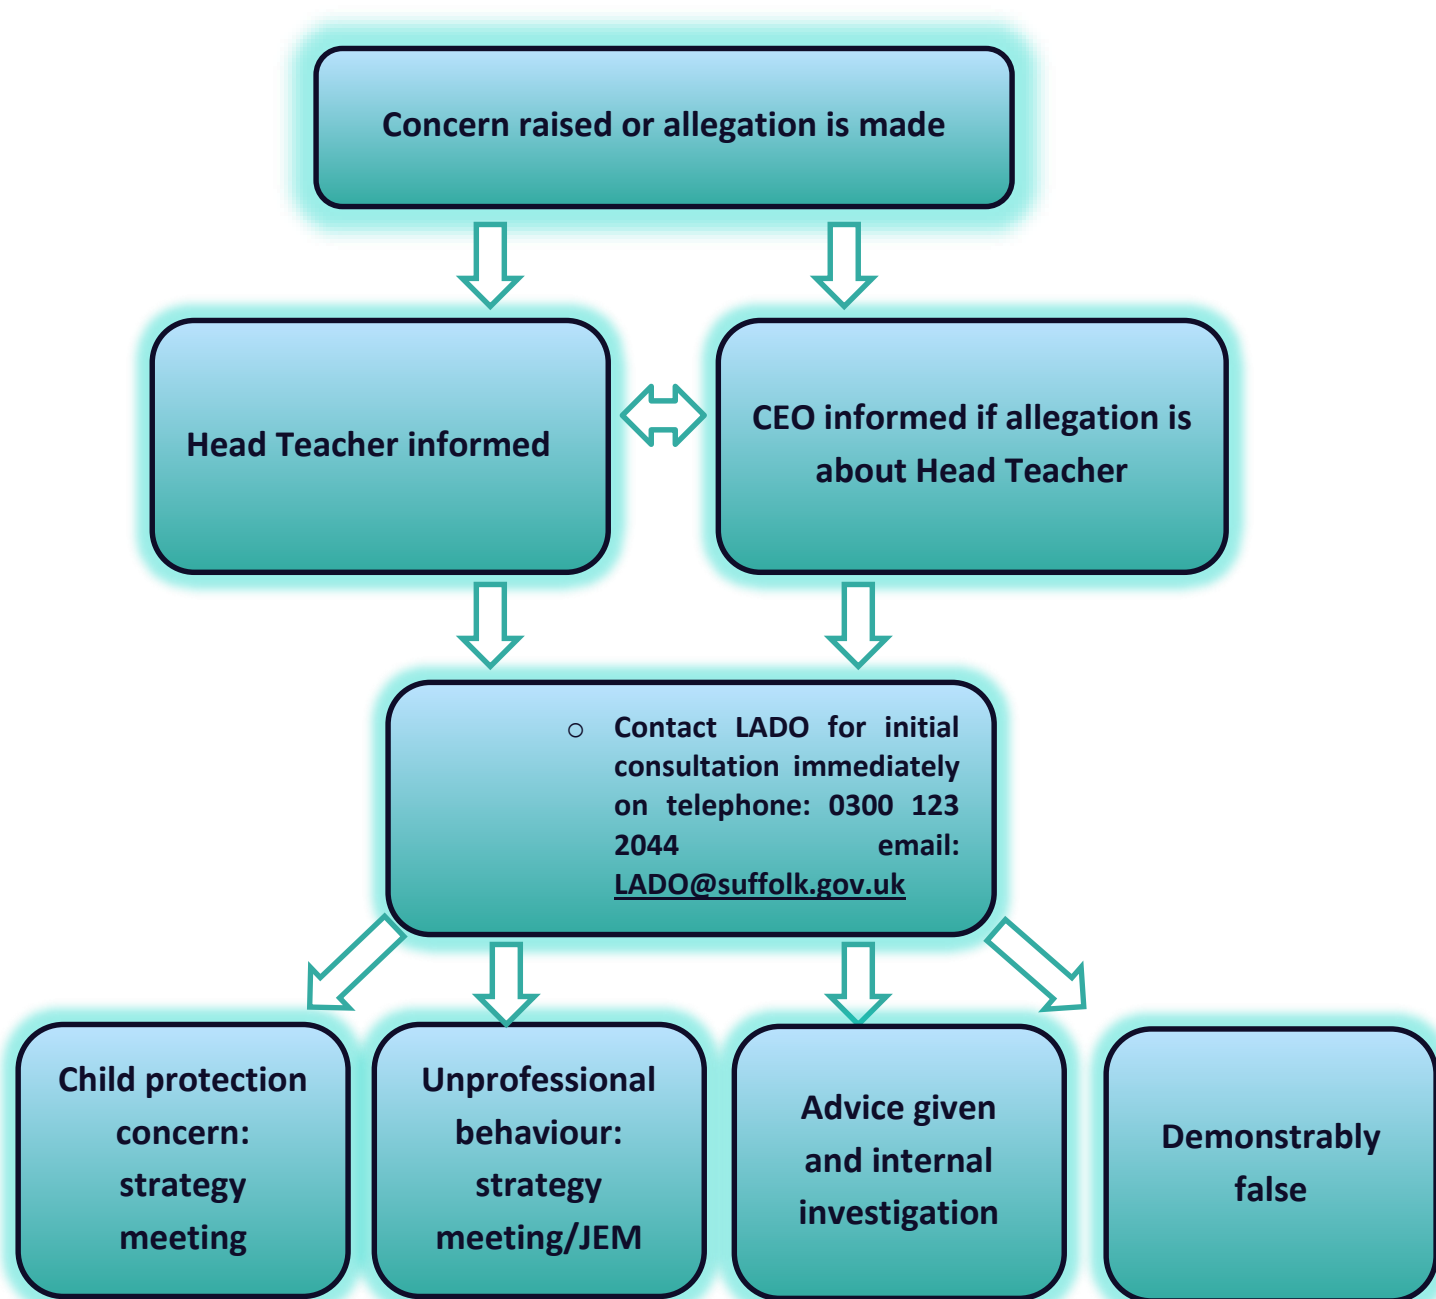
Concern raised or allegation is made

Head Teacher informed

CEO informed if allegation is about Head Teacher

○ Contact LADO for initial consultation immediately on telephone: 0300 123 2044 email: LADO@suffolk.gov.uk

Child protection concern: strategy meeting

Unprofessional behaviour: strategy meeting/JEM

Advice given and internal investigation

Demonstrably false